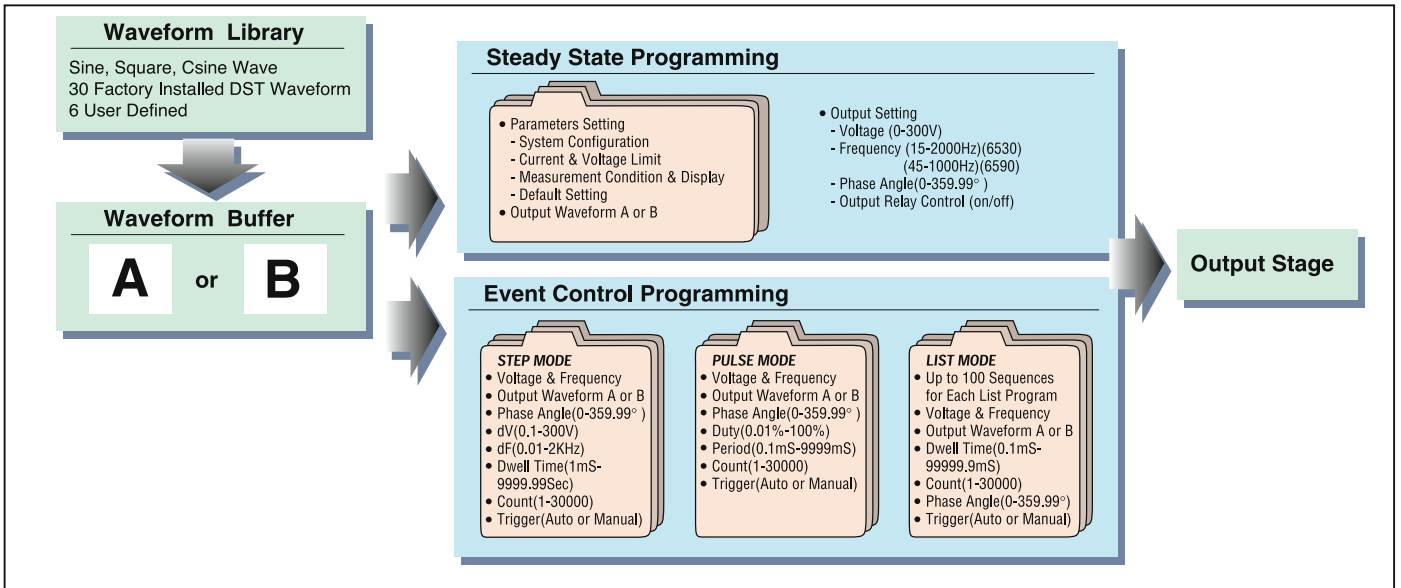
Waveform Library

Sine, Square, Csine Wave
30 Factory Installed DST Waveform
6 User Defined

Waveform Buffer

A or B

Steady State Programming

• Parameters Setting
- System Configuration
- Current & Voltage Limit
- Measurement Condition & Display
- Default Setting
• Output Waveform A or B

• Output Setting
- Voltage (0-300V)
- Frequency (15-2000Hz)(6530)
(45-1000Hz)(6590)
- Phase Angle(0-359.99° )
- Output Relay Control (on/off)

Output Stage

Event Control Programming

STEP MODE
• Voltage & Frequency
• Output Waveform A or B
• Phase Angle(0-359.99° )
• dV(0.1-300V)
• dF(0.01-2KHz)
• Dwell Time(1mS-9999.99Sec)
• Count(1-30000)
• Trigger(Auto or Manual)

PULSE MODE
• Voltage & Frequency
• Output Waveform A or B
• Phase Angle(0-359.99° )
• Duty(0.01%-100%)
• Period(0.1mS-9999mS)
• Count(1-30000)
• Trigger(Auto or Manual)

LIST MODE
• Up to 100 Sequences for Each List Program
• Voltage & Frequency
• Output Waveform A or B
• Dwell Time(0.1mS-99999.9mS)
• Count(1-30000)
• Phase Angle(0-359.99°)
• Trigger(Auto or Manual)